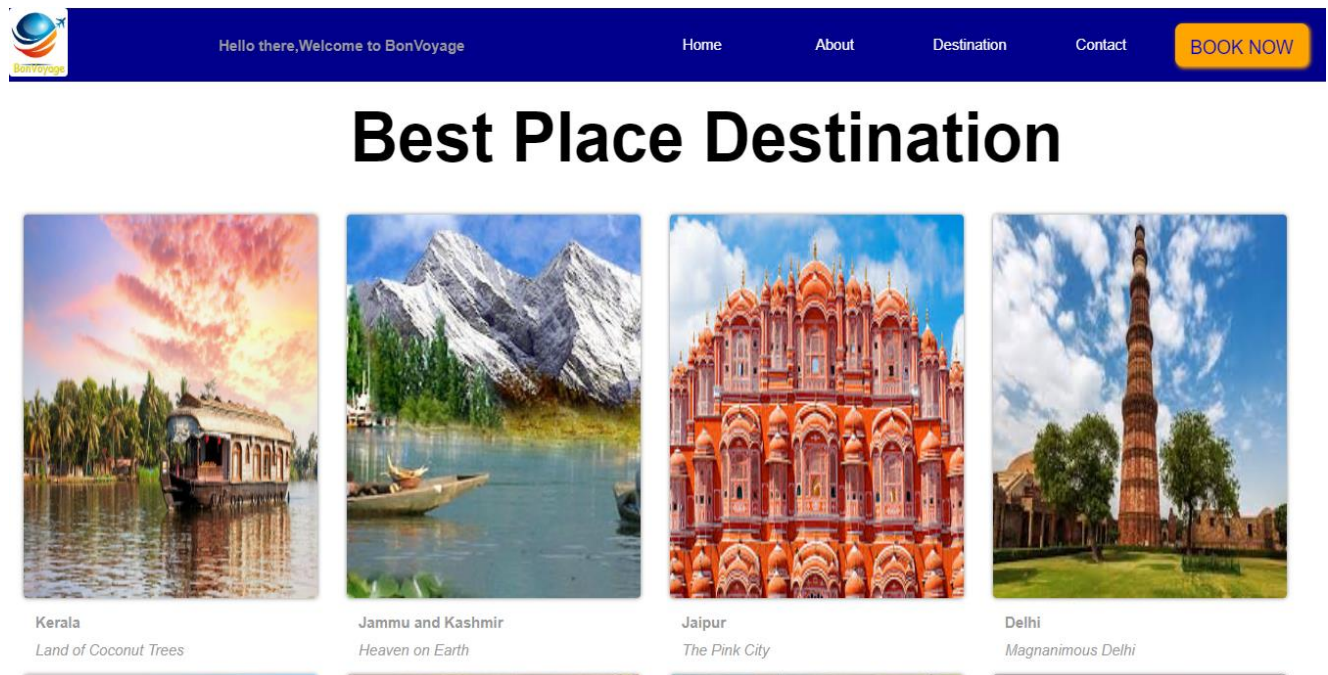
BonVoyage

Hello there,Welcome to BonVoyage

Home About Destination Contact BOOK NOW

Best Place Destination

Kerala
Land of Coconut Trees

Jammu and Kashmir
Heaven on Earth

Jaipur
The Pink City

Delhi
Magnanimous Delhi